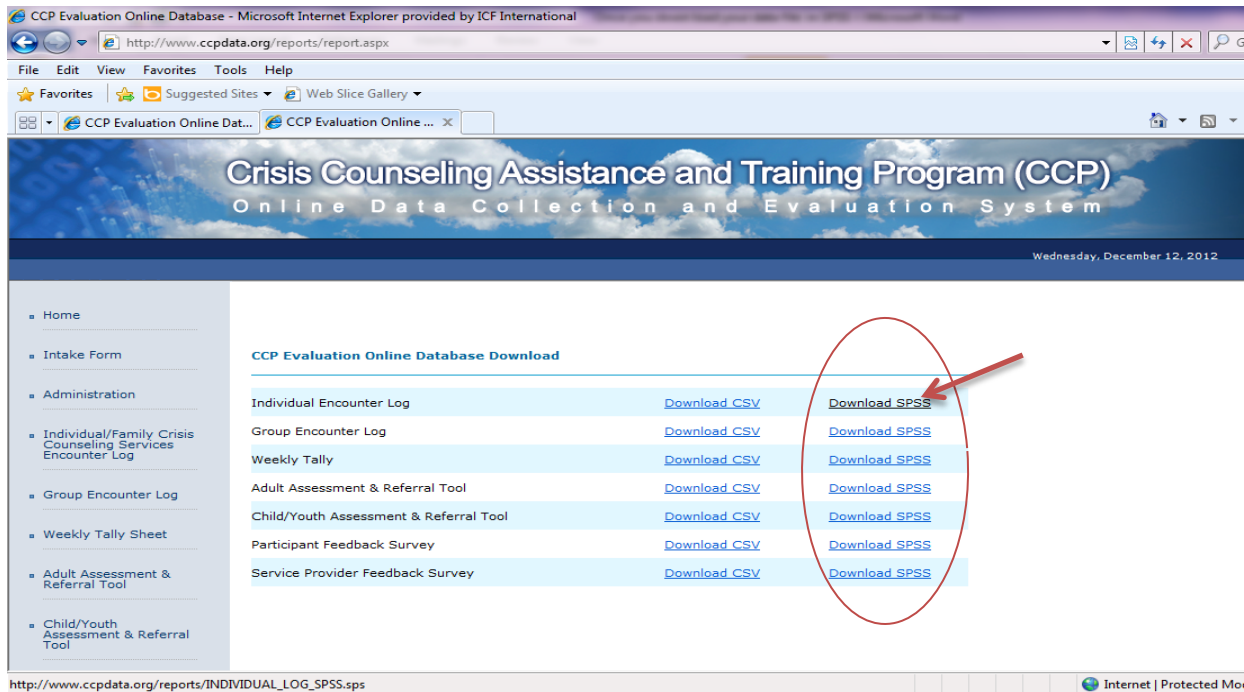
CCP Evaluation Online Database - Microsoft Internet Explorer provided by ICF International

http://www.ccpdata.org/reports/report.aspx

File Edit View Favorites Tools Help

Favorites Suggested Sites Web Slice Gallery

CCP Evaluation Online Dat... CCP Evaluation Online ...

Crisis Counseling Assistance and Training Program (CCP)
Online Data Collection and Evaluation System

Wednesday, December 12, 2012

Home
Intake Form
Administration
Individual/Family Crisis Counseling Services Encounter Log
Group Encounter Log
Weekly Tally Sheet
Adult Assessment & Referral Tool
Child/Youth Assessment & Referral Tool

CCP Evaluation Online Database Download

| | | |
|---|---|---|
| Individual Encounter Log | Download CSV | Download SPSS |
| Group Encounter Log | Download CSV | Download SPSS |
| Weekly Tally | Download CSV | Download SPSS |
| Adult Assessment & Referral Tool | Download CSV | Download SPSS |
| Child/Youth Assessment & Referral Tool | Download CSV | Download SPSS |
| Participant Feedback Survey | Download CSV | Download SPSS |
| Service Provider Feedback Survey | Download CSV | Download SPSS |

http://www.ccpdata.org/reports/INDIVIDUAL_LOG_SPSS.sps

Internet | Protected Mod